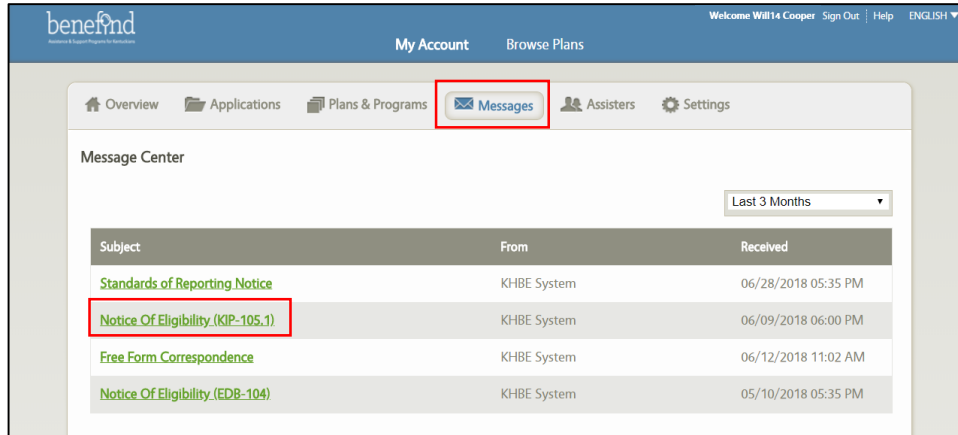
benefind
Assistance & Support Programs for Kentuckians

Welcome Will14 Cooper Sign Out | Help ENGLISH ▼

My Account Browse Plans

Overview Applications Plans & Programs Messages Assisters Settings

Message Center

Last 3 Months ▼

| Subject | From | Received |
|---|---|---|
| Standards of Reporting Notice | KHBE System | 06/28/2018 05:35 PM |
| Notice Of Eligibility (KIP-105.1) | KHBE System | 06/09/2018 06:00 PM |
| Free Form Correspondence | KHBE System | 06/12/2018 11:02 AM |
| Notice Of Eligibility (EDB-104) | KHBE System | 05/10/2018 05:35 PM |